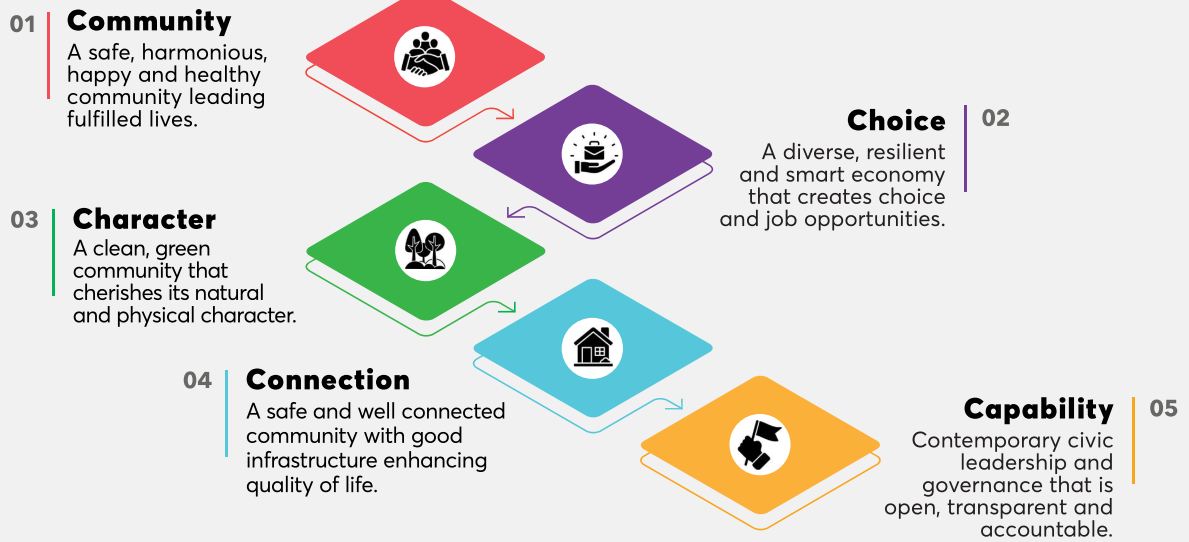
01 Community
A safe, harmonious, happy and healthy community leading fulfilled lives.

Choice 02
A diverse, resilient and smart economy that creates choice and job opportunities.

03 Character
A clean, green community that cherishes its natural and physical character.

04 Connection
A safe and well connected community with good infrastructure enhancing quality of life.

Capability 05
Contemporary civic leadership and governance that is open, transparent and accountable.